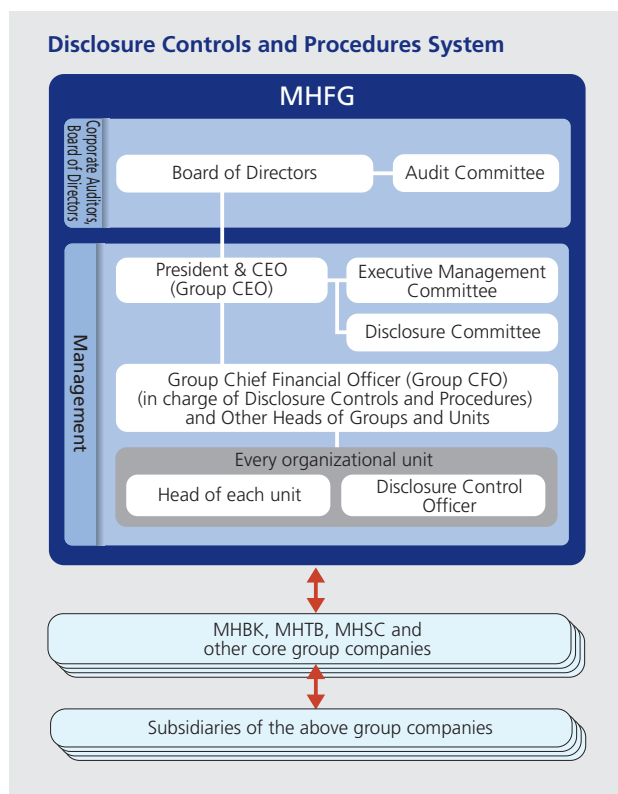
Disclosure Controls and Procedures System

MHFG

Corporate Auditors, Board of Directors

Board of Directors

Audit Committee

Management

President & CEO (Group CEO)

Executive Management Committee

Disclosure Committee

Group Chief Financial Officer (Group CFO) (in charge of Disclosure Controls and Procedures) and Other Heads of Groups and Units

Every organizational unit

Head of each unit

Disclosure Control Officer

MHBK, MHTB, MHSC and other core group companies

Subsidiaries of the above group companies